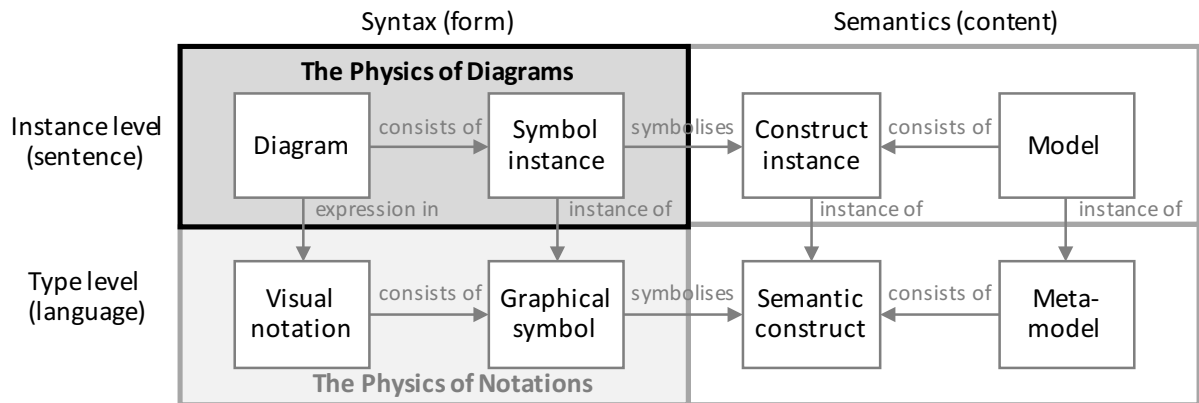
Syntax (form)

Semantics (content)

The Physics of Diagrams

Instance level (sentence)

Diagram

consists of

Symbol instance

symbolises

Construct instance

consists of

Model

expression in

instance of

instance of

instance of

Type level (language)

Visual notation

consists of

Graphical symbol

symbolises

Semantic construct

consists of

Metamodel

The Physics of Notations